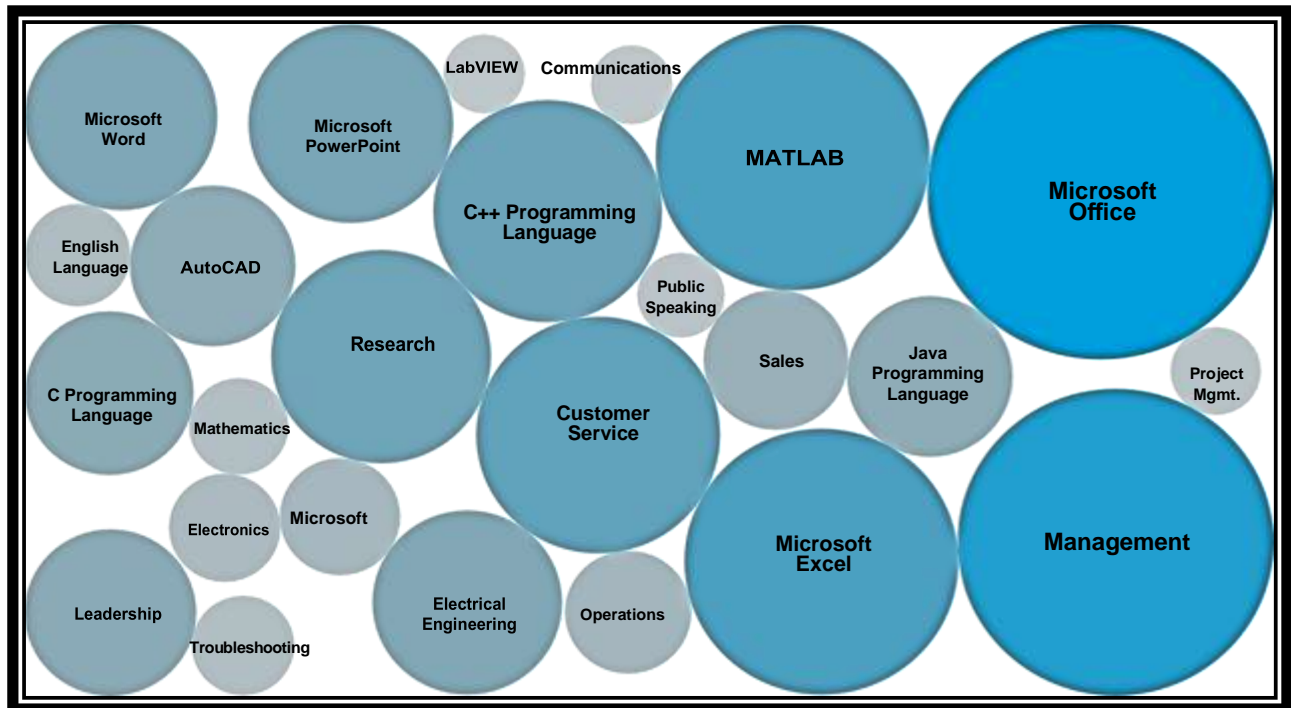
Microsoft Word

Microsoft PowerPoint

LabVIEW

Communications

MATLAB

Microsoft Office

C++ Programming Language

English Language

AutoCAD

Research

Public Speaking

Sales

Java Programming Language

Project Mgmt.

C Programming Language

Mathematics

Customer Service

Electronics

Microsoft

Microsoft Excel

Management

Leadership

Troubleshooting

Electrical Engineering

Operations